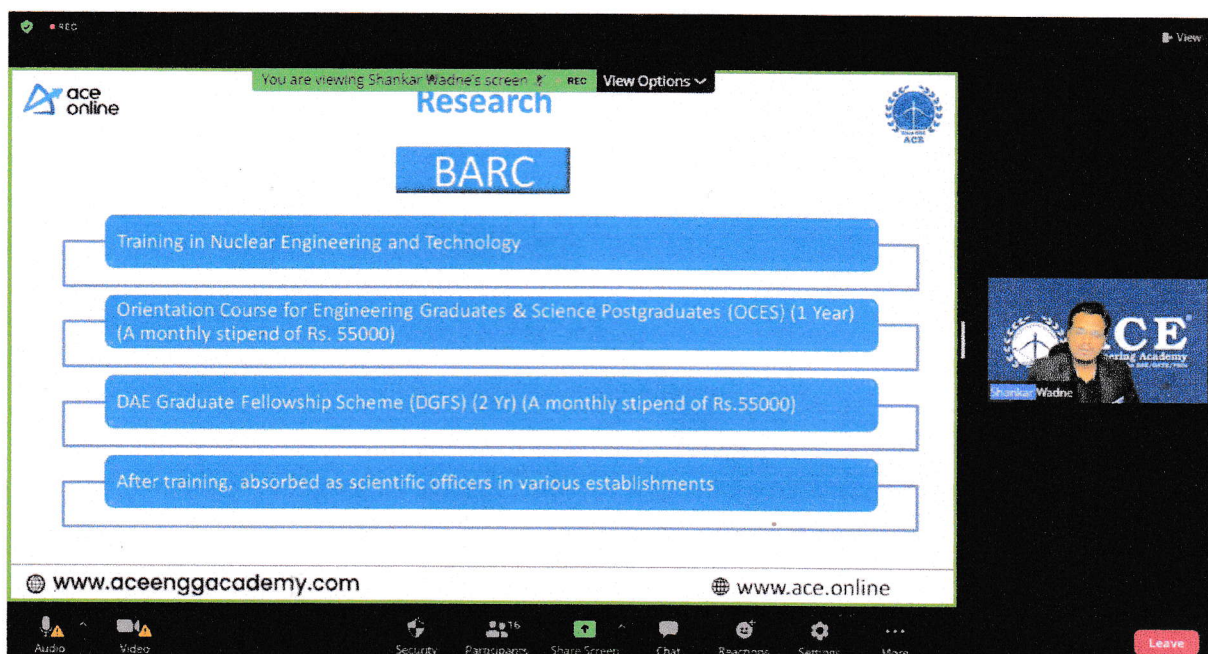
REC

View

You are viewing Shankar Wadne's screen REC View Options

ace online

Research

ACE

BARC

Training in Nuclear Engineering and Technology

Orientation Course for Engineering Graduates & Science Postgraduates (OCES) (1 Year) (A monthly stipend of Rs. 55000)

DAE Graduate Fellowship Scheme (DGFS) (2 Yr) (A monthly stipend of Rs.55000)

After training, absorbed as scientific officers in various establishments

www.aceenggacademy.com

www.ace.online

ACE
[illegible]ering Academy

Shankar Wadne

Audio Video Security Participants 16 Share Screen Chat Reactions Settings More Leave